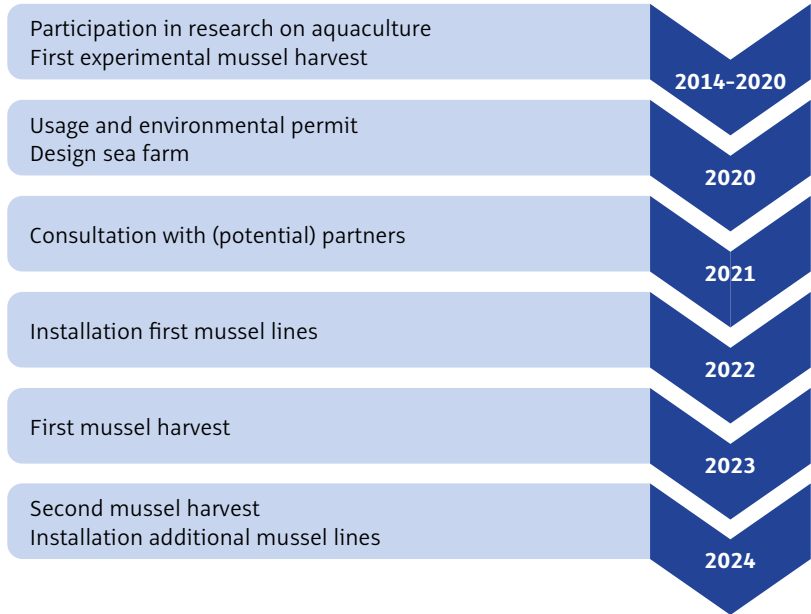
Participation in research on aquaculture
First experimental mussel harvest

2014-2020

Usage and environmental permit
Design sea farm

2020

Consultation with (potential) partners

2021

Installation first mussel lines

2022

First mussel harvest

2023

Second mussel harvest
Installation additional mussel lines

2024